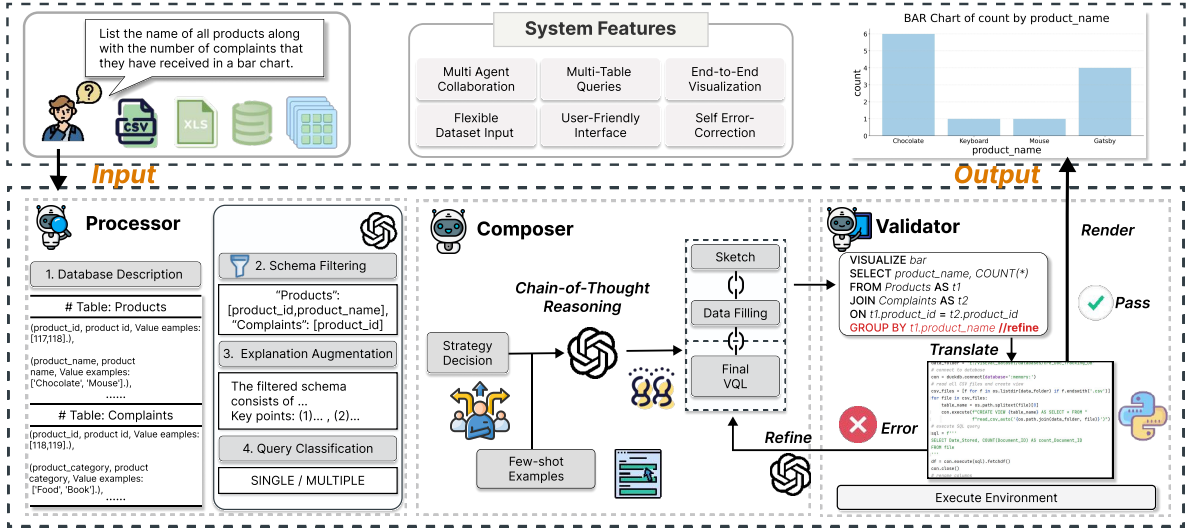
List the name of all products along with the number of complaints that they have received in a bar chart.

CSV

XLS

Input

System Features

Multi Agent Collaboration

Multi-Table Queries

End-to-End Visualization

Flexible Dataset Input

User-Friendly Interface

Self Error-Correction

BAR Chart of count by product_name

| count | |
|---|---|
| 6 | |
| 5 | |
| 4 | |
| 3 | |
| 2 | |
| 1 | |
| 0 | |

Chocolate Keyboard Mouse Gatsby

product_name

Output

Processor

1. Database Description

# Table: Products

(product_id, product id, Value examples: [117,118].),

(product_name, product name, Value examples: ['Chocolate', 'Mouse'].),

......

# Table: Complaints

(product_id, product id, Value examples: [118,119].),

(product_category, product category, Value examples: ['Food', 'Book'].),

......

2. Schema Filtering

"Products": [product_id,product_name], "Complaints": [product_id]

3. Explanation Augmentation

The filtered schema consists of ... Key points: (1)... , (2)...

4. Query Classification

SINGLE / MULTIPLE

Composer

Chain-of-Thought Reasoning

Strategy Decision

Few-shot Examples

Sketch

Data Filling

Final VQL

Validator

VISUALIZE bar
SELECT product_name, COUNT(*)
FROM Products AS t1
JOIN Complaints AS t2
ON t1.product_id = t2.product_id
GROUP BY t1.product_name //refine

Render

Pass

Translate

Error

Refine

Execute Environment